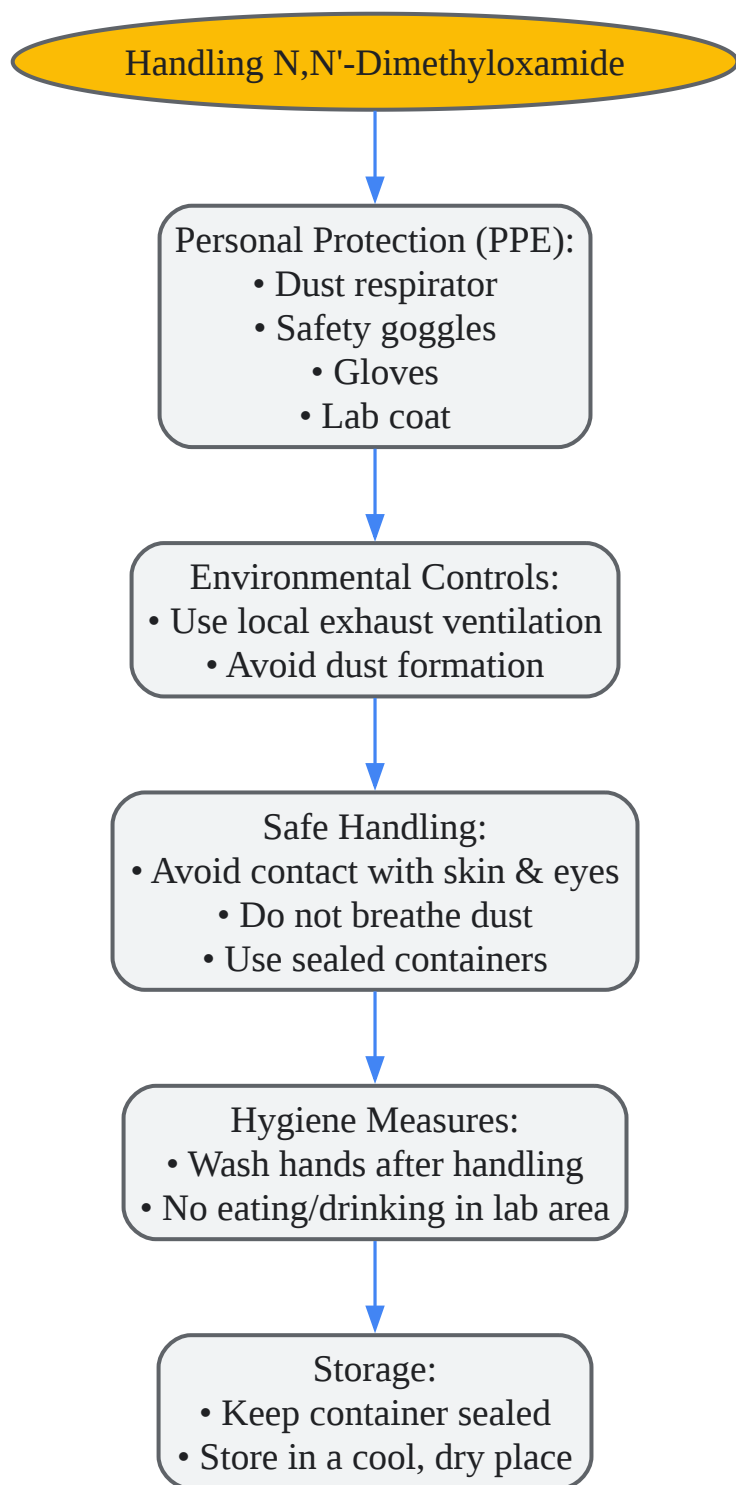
Handling N,N'-Dimethyloxamide

Personal Protection (PPE):
• Dust respirator
• Safety goggles
• Gloves
• Lab coat

Environmental Controls:
• Use local exhaust ventilation
• Avoid dust formation

Safe Handling:
• Avoid contact with skin & eyes
• Do not breathe dust
• Use sealed containers

Hygiene Measures:
• Wash hands after handling
• No eating/drinking in lab area

Storage:
• Keep container sealed
• Store in a cool, dry place